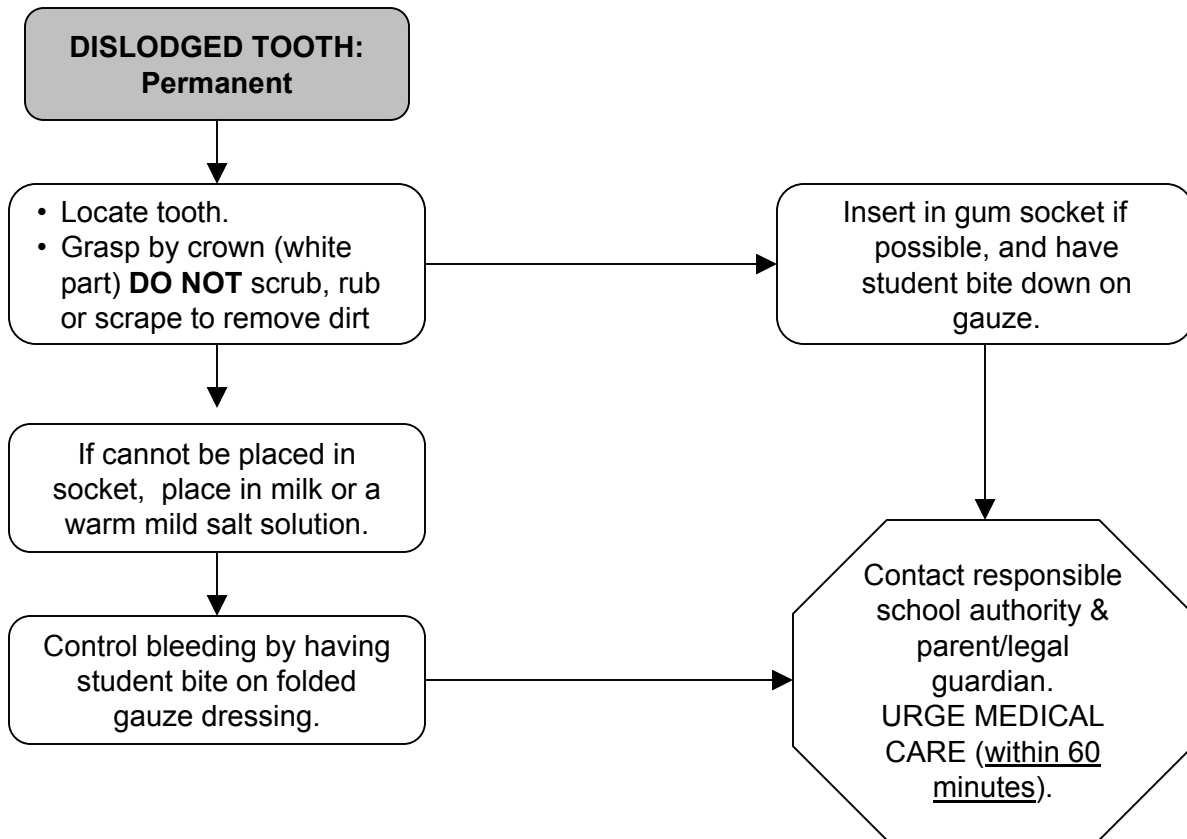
DISLODGED TOOTH: Permanent

• Locate tooth.
• Grasp by crown (white part) DO NOT scrub, rub or scrape to remove dirt

Insert in gum socket if possible, and have student bite down on gauze.

If cannot be placed in socket, place in milk or a warm mild salt solution.

Control bleeding by having student bite on folded gauze dressing.

Contact responsible school authority & parent/legal guardian. URGE MEDICAL CARE (within 60 minutes).